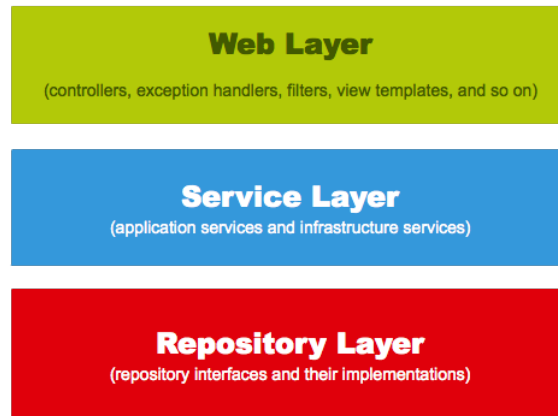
Web Layer
(controllers, exception handlers, filters, view templates, and so on)

Service Layer
(application services and infrastructure services)

Repository Layer
(repository interfaces and their implementations)